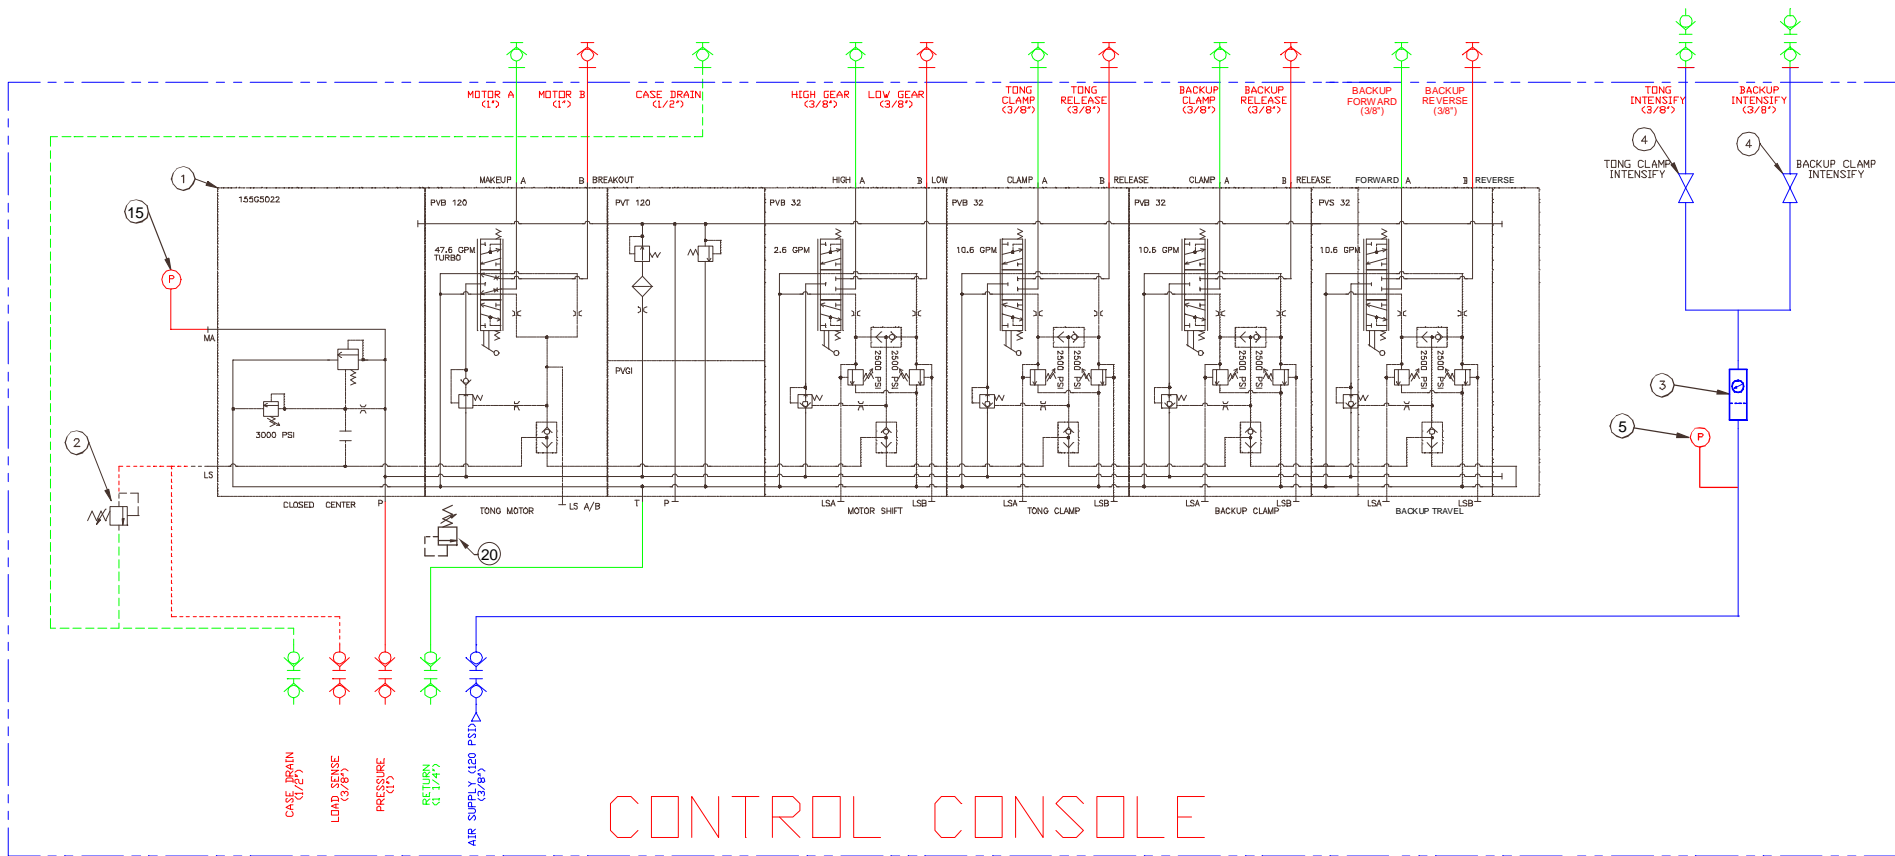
MOTOR A (1")
MOTOR B (1")
CASE DRAIN (1/2")
HIGH GEAR (3/8")
LOW GEAR (3/8")
TONG CLAMP (3/8")
TONG RELEASE (3/8")
BACKUP CLAMP (3/8")
BACKUP RELEASE (3/8")
BACKUP FORWARD (3/8")
BACKUP REVERSE (3/8")
TONG INTENSIFY (3/8")
BACKUP INTENSIFY (3/8")

1
15
4
TONG CLAMP INTENSIFY
4
BACKUP CLAMP INTENSIFY

MAKEUP A B BREAKOUT
HIGH A B LOW
CLAMP A B RELEASE
CLAMP A B RELEASE
FORWARD A B REVERSE

155G5022
PVB 120
PVT 120
PVB 32
PVB 32
PVB 32
PVS 32

47.6 GPM TURBO
2.6 GPM
10.6 GPM
10.6 GPM
10.6 GPM

2500 PSI
2500 PSI
2500 PSI
2500 PSI
2500 PSI
2500 PSI
2500 PSI
2500 PSI

P
MA
PVGI
3000 PSI
3
5
P
2
LS
CLOSED CENTER
P
TONG MOTOR
LS A/B
T
P
LSA
MOTOR SHIFT
LSB
LSA
TONG CLAMP
LSB
LSA
BACKUP CLAMP
LSB
LSA
BACKUP TRAVEL
LSB
20

CASE DRAIN (1/2")
LOAD SENSE (3/8")
PRESSURE (1")
RETURN (1 1/4")
AIR SUPPLY (120 PSI) (3/8")

CONTROL CONSOLE